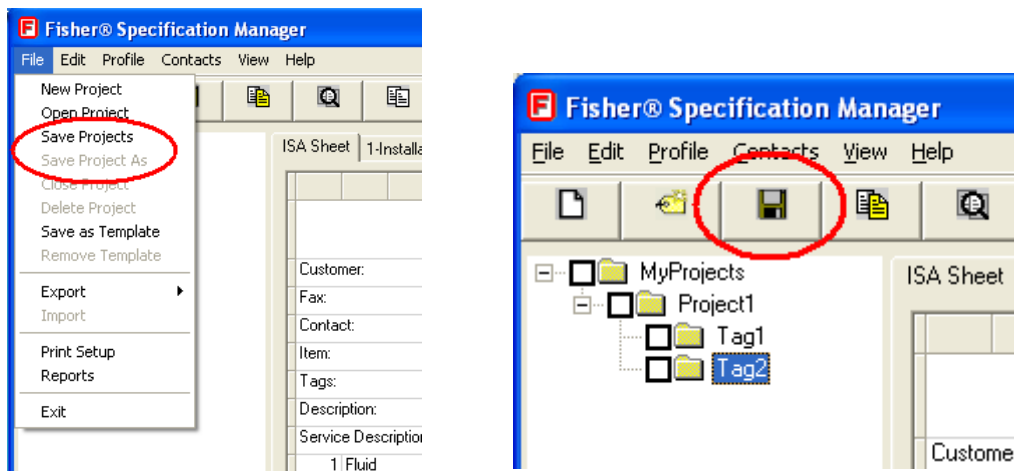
Fisher® Specification Manager

File Edit Profile Contacts View Help

New Project
Open Project
Save Projects
Save Project As
Close Project
Delete Project
Save as Template
Remove Template
Export
Import
Print Setup
Reports
Exit

ISA Sheet 1-Installa

Customer:
Fax:
Contact:
Item:
Tags:
Description:
Service Description
1 Fluid

Fisher® Specification Manager

File Edit Profile Contacts View Help

MyProjects
Project1
Tag1
Tag2

ISA Sheet

Custome